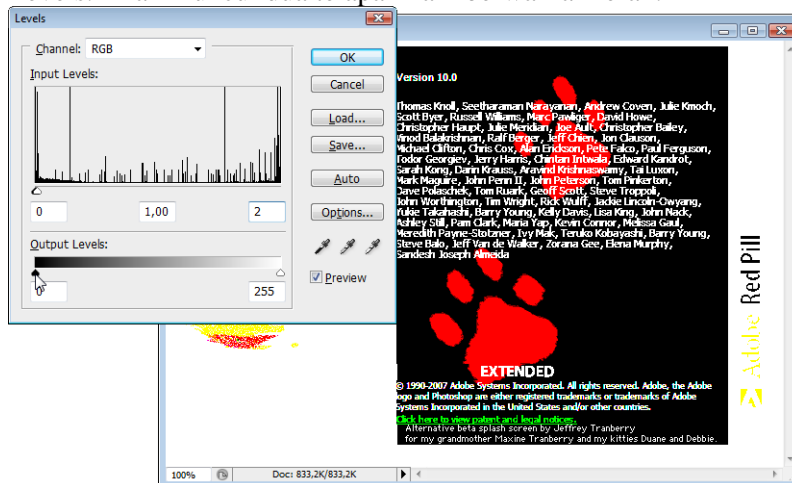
Levels

Channel: RGB

Input Levels:

0 1,00 2

Output Levels:

0 255

OK

Cancel

Load...

Save...

Auto

Options...

Preview

Version 10.0

Thomas Knoll, Seetharaman Narayanan, Andrew Coven, Julie Kmoch, Scott Byer, Russell Williams, Marc Pawliger, David Howe, Christopher Haupt, Julie Meridian, Joe Ault, Christopher Bailey, Vinod Balakrishnan, Ralf Berger, Jeff Chien, Jon Clauson, Michael Clifton, Chris Cox, Alan Erickson, Pete Falco, Paul Ferguson, Todor Georgiev, Jerry Harris, Chintan Intwala, Edward Kandrot, Sarah Kong, Darin Krauss, Aravind Krishnaswamy, Tai Luxon, Mark Maguire, John Penn II, John Peterson, Tom Pinkerton, Dave Polaschek, Tom Ruark, Geoff Scott, Steve Troppoli, John Worthington, Tim Wright, Rick Wulff, Jackie Lincoln-Owyang, Yukie Takahashi, Barry Young, Kelly Davis, Lisa King, John Nack, Ashley Still, Pam Clark, Maria Yap, Kevin Connor, Melissa Gaul, Meredith Payne-Stotzner, Ivy Mak, Teruko Kobayashi, Barry Young, Steve Balo, Jeff Van de Walker, Zorana Gee, Elena Murphy, Sandesh Joseph Almeida

EXTENDED

© 1990-2007 Adobe Systems Incorporated. All rights reserved. Adobe, the Adobe logo and Photoshop are either registered trademarks or trademarks of Adobe Systems Incorporated in the United States and/or other countries.

Click here to view patent and legal notices.

Alternative beta splash screen by Jeffrey Tranberry for my grandmother Maxine Tranberry and my kitties Duane and Debbie.

Adobe Red Pill

100% Doc: 833,2K/833,2K